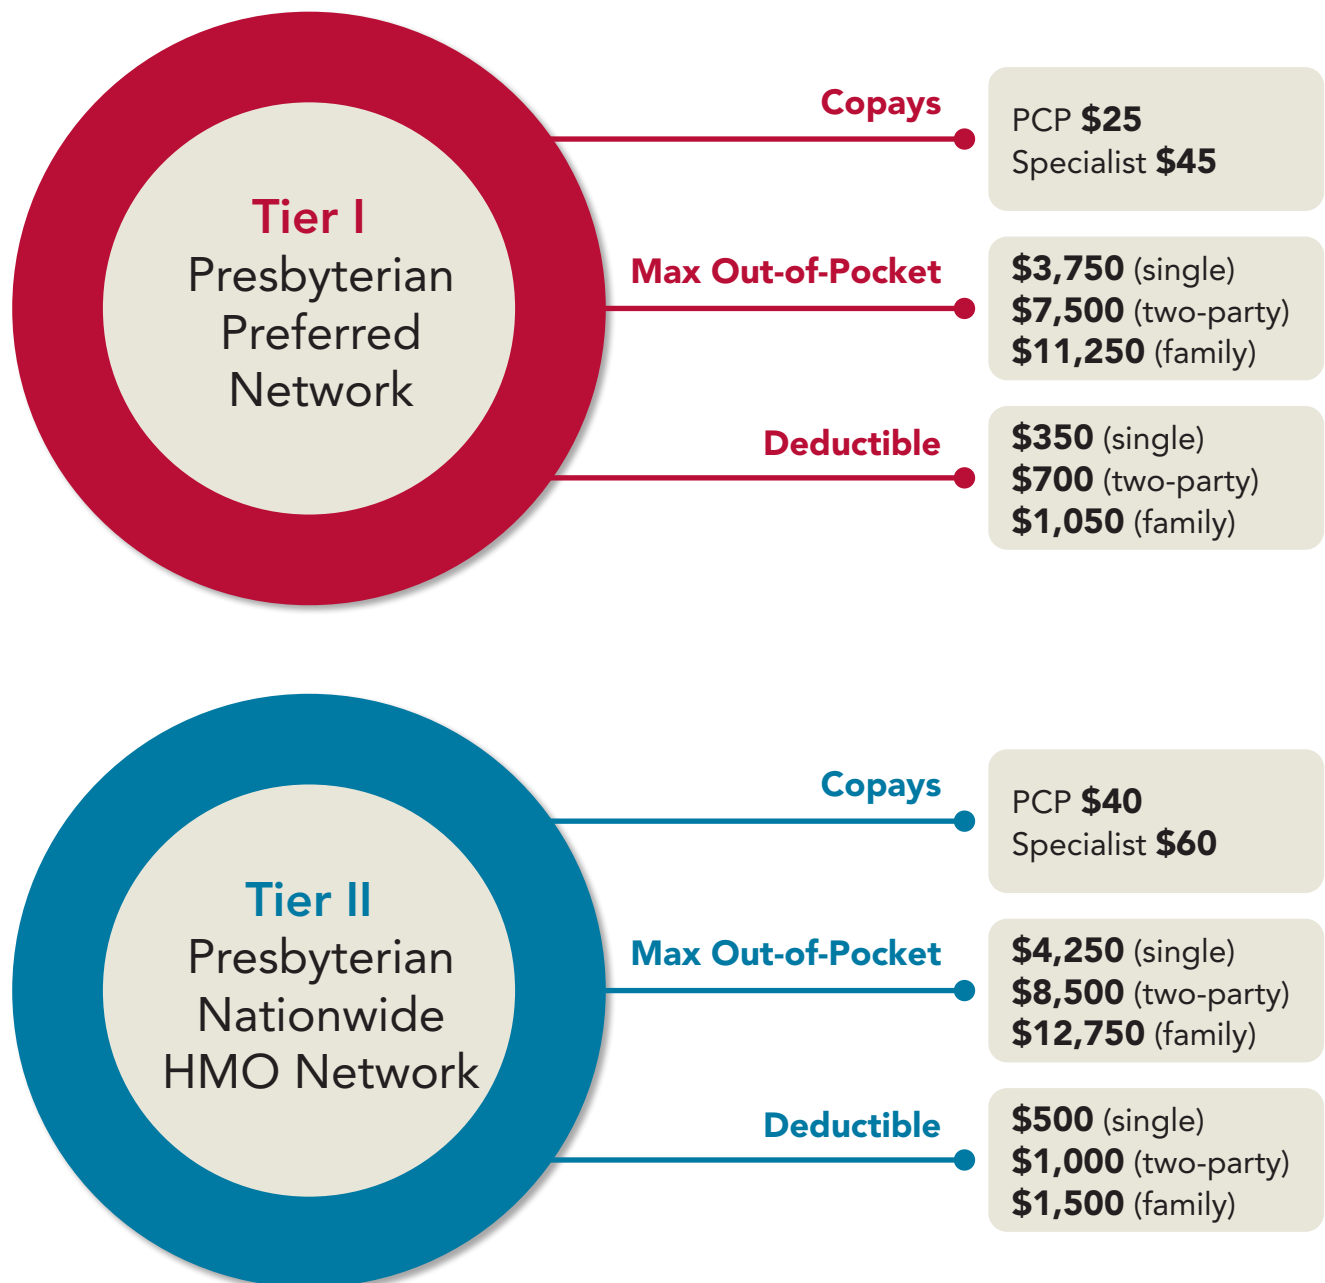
Tier I
Presbyterian Preferred Network

Copays
PCP $25
Specialist $45

Max Out-of-Pocket
$3,750 (single)
$7,500 (two-party)
$11,250 (family)

Deductible
$350 (single)
$700 (two-party)
$1,050 (family)

Tier II
Presbyterian Nationwide HMO Network

Copays
PCP $40
Specialist $60

Max Out-of-Pocket
$4,250 (single)
$8,500 (two-party)
$12,750 (family)

Deductible
$500 (single)
$1,000 (two-party)
$1,500 (family)